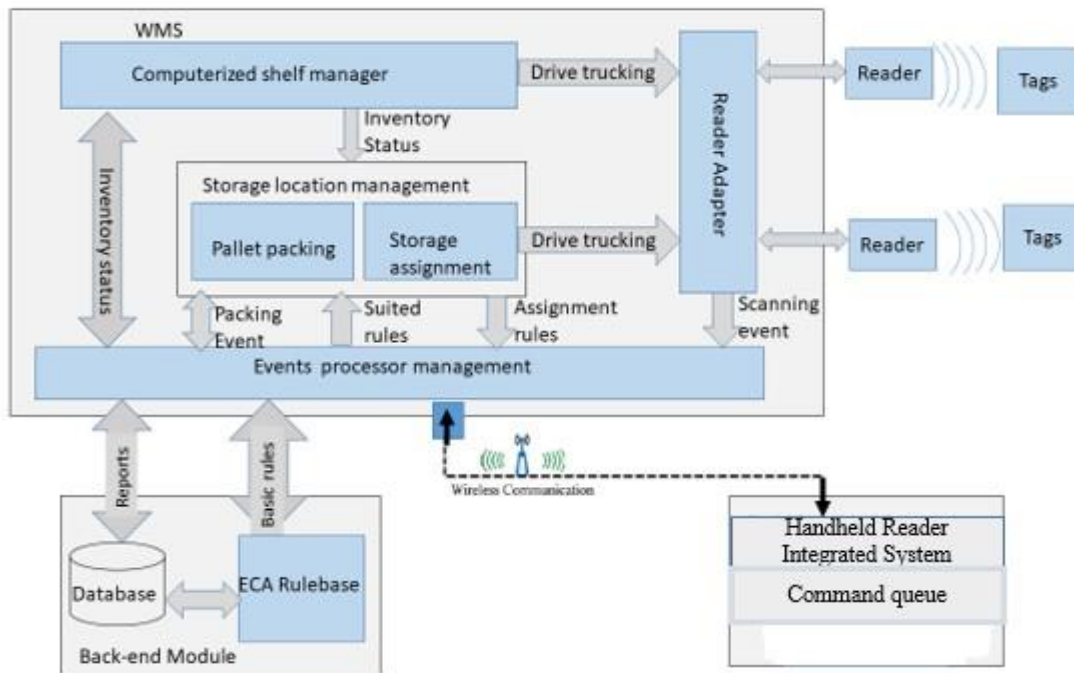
WMS

Computerized shelf manager

Drive trucking

Reader

Tags

Inventory Status

Inventory status

Storage location management

Pallet packing

Storage assignment

Drive trucking

Reader Adapter

Reader

Tags

Packing Event

Suited rules

Assignment rules

Scanning event

Events processor management

Reports

Basic rules

Wireless Communication

Database

ECA Rulebase

Back-end Module

Handheld Reader Integrated System

Command queue